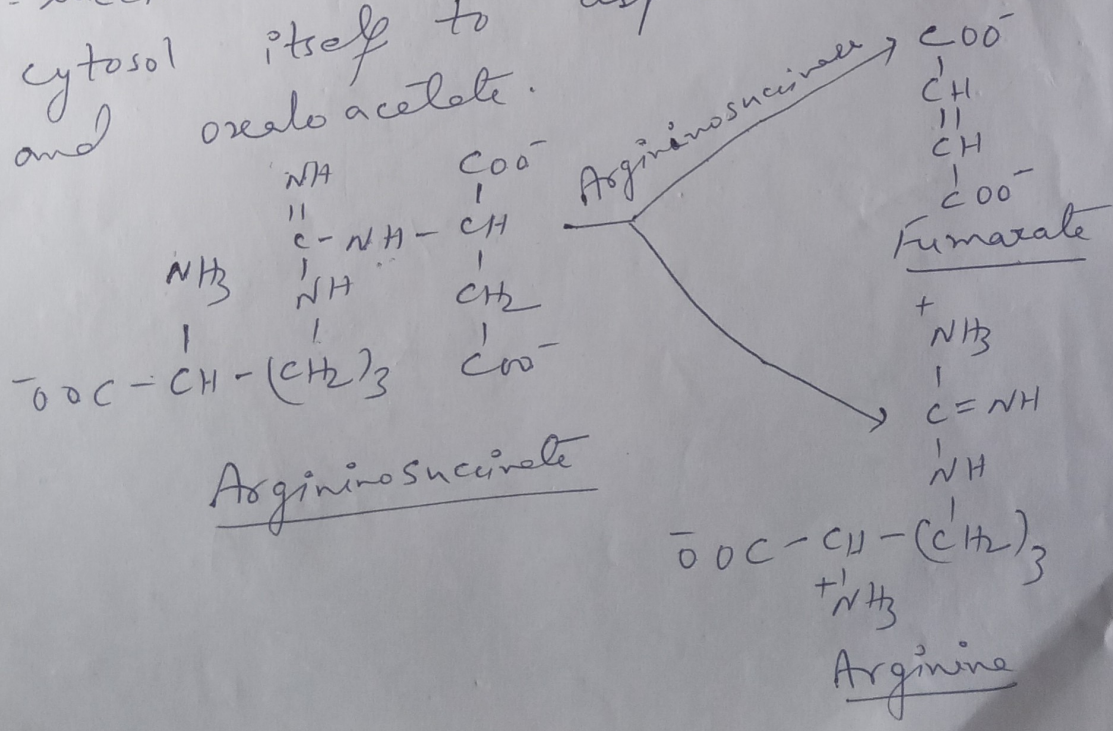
cytosol itself to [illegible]
and oxaloacetate.

NH COO⁻
|| |
C – NH – CH
NH₃ | |
| NH CH₂
| | |
⁻OOC – CH – (CH₂)₃ COO⁻

Argininosuccinate

Argininosuccinase

COO⁻
|
CH
||
CH
|
COO⁻
Fumarate

+
NH₃
|
C = NH
|
NH
|
⁻OOC – CH – (CH₂)₃
+|
NH₃
Arginine